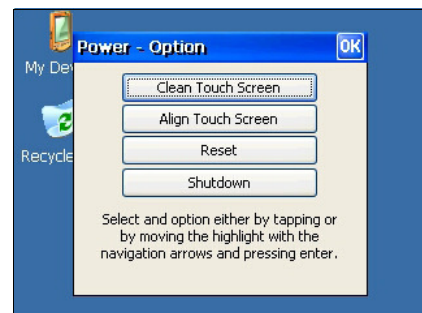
My Dev

Recycle

Power - Option

OK

Clean Touch Screen

Align Touch Screen

Reset

Shutdown

Select and option either by tapping or by moving the highlight with the navigation arrows and pressing enter.